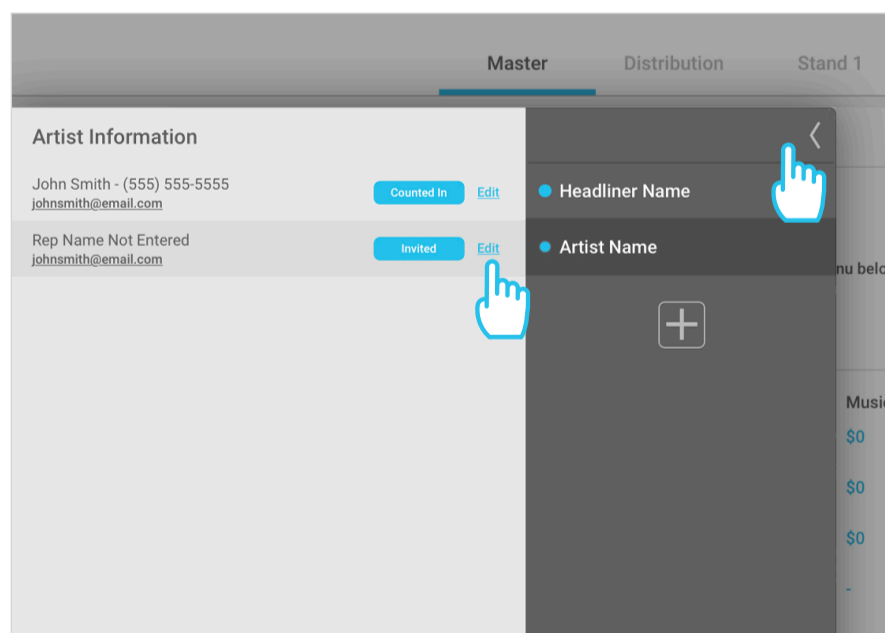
Master Distribution Stand 1

Artist Information

John Smith - (555) 555-5555
johnsmith@email.com
Counted In Edit

Rep Name Not Entered
johnsmith@email.com
Invited Edit

Headliner Name

Artist Name

nu belo

Music

$0

$0

$0

-